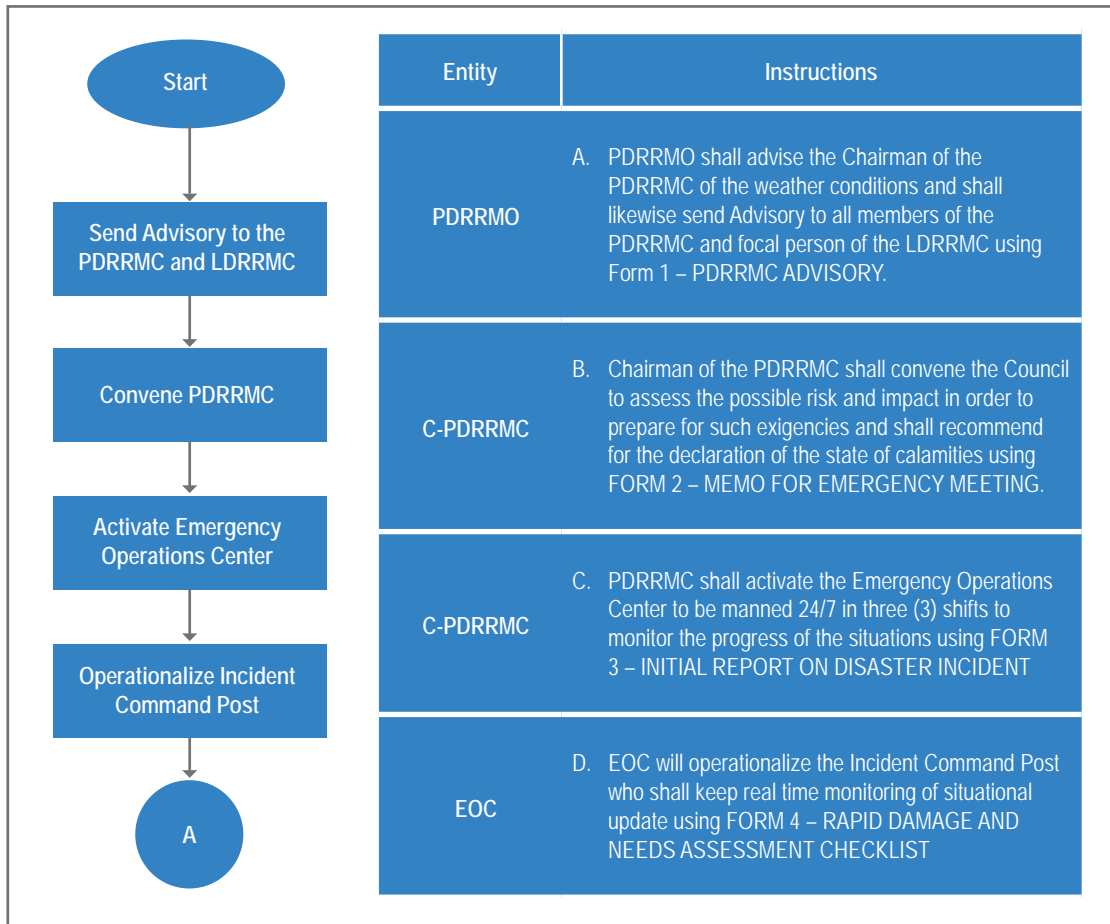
Start

Send Advisory to the PDRRMC and LDRRMC

Convene PDRRMC

Activate Emergency Operations Center

Operationalize Incident Command Post

A

| Entity | Instructions |
|---|---|
| PDRRMO | A. PDRRMO shall advise the Chairman of the PDRRMC of the weather conditions and shall likewise send Advisory to all members of the PDRRMC and focal person of the LDRRMC using Form 1 – PDRRMC ADVISORY. |
| C-PDRRMC | B. Chairman of the PDRRMC shall convene the Council to assess the possible risk and impact in order to prepare for such exigencies and shall recommend for the declaration of the state of calamities using FORM 2 – MEMO FOR EMERGENCY MEETING. |
| C-PDRRMC | C. PDRRMC shall activate the Emergency Operations Center to be manned 24/7 in three (3) shifts to monitor the progress of the situations using FORM 3 – INITIAL REPORT ON DISASTER INCIDENT |
| EOC | D. EOC will operationalize the Incident Command Post who shall keep real time monitoring of situational update using FORM 4 – RAPID DAMAGE AND NEEDS ASSESSMENT CHECKLIST |